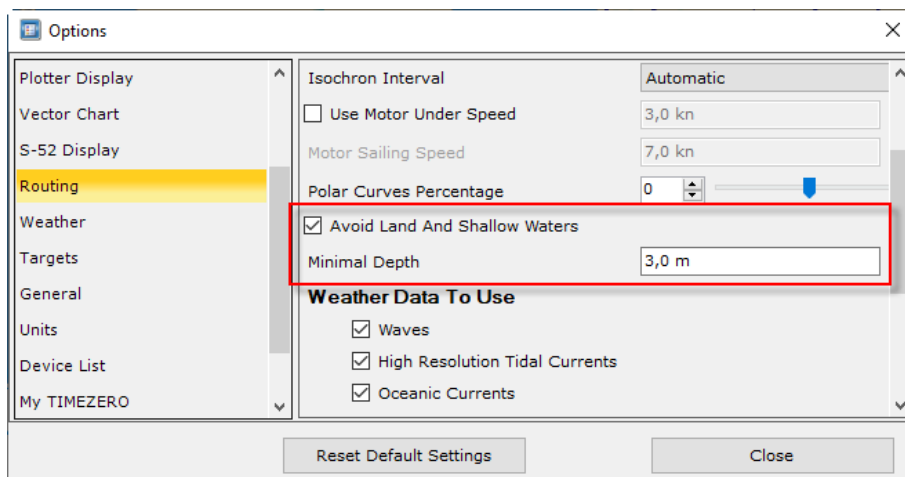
Options

Plotter Display
Vector Chart
S-52 Display
Routing
Weather
Targets
General
Units
Device List
My TIMEZERO

Isochron Interval
Automatic
Use Motor Under Speed
3,0 kn
Motor Sailing Speed
7,0 kn
Polar Curves Percentage
0
Avoid Land And Shallow Waters
Minimal Depth
3,0 m
Weather Data To Use
Waves
High Resolution Tidal Currents
Oceanic Currents

Reset Default Settings
Close